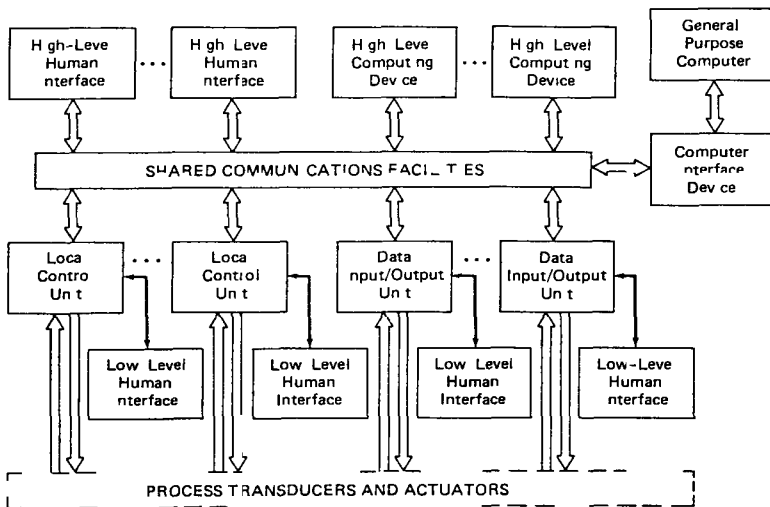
H gh-Leve Human nterface

H gh Leve Human nterface

H gh Leve Comput ng Dev ce

H gh Level Comput ng Device

General Purpose Computer

SHARED COMMUN CATIONS FACIL T ES

Computer nterface Dev ce

Loca Contro Un t

Loca Control Un t

Data nput/Output Un t

Data Input/Output Un t

Low Level Human nterface

Low Level Human Interface

Low Level Human Interface

Low-Leve Human nterface

PROCESS TRANSDUCERS AND ACTUATORS